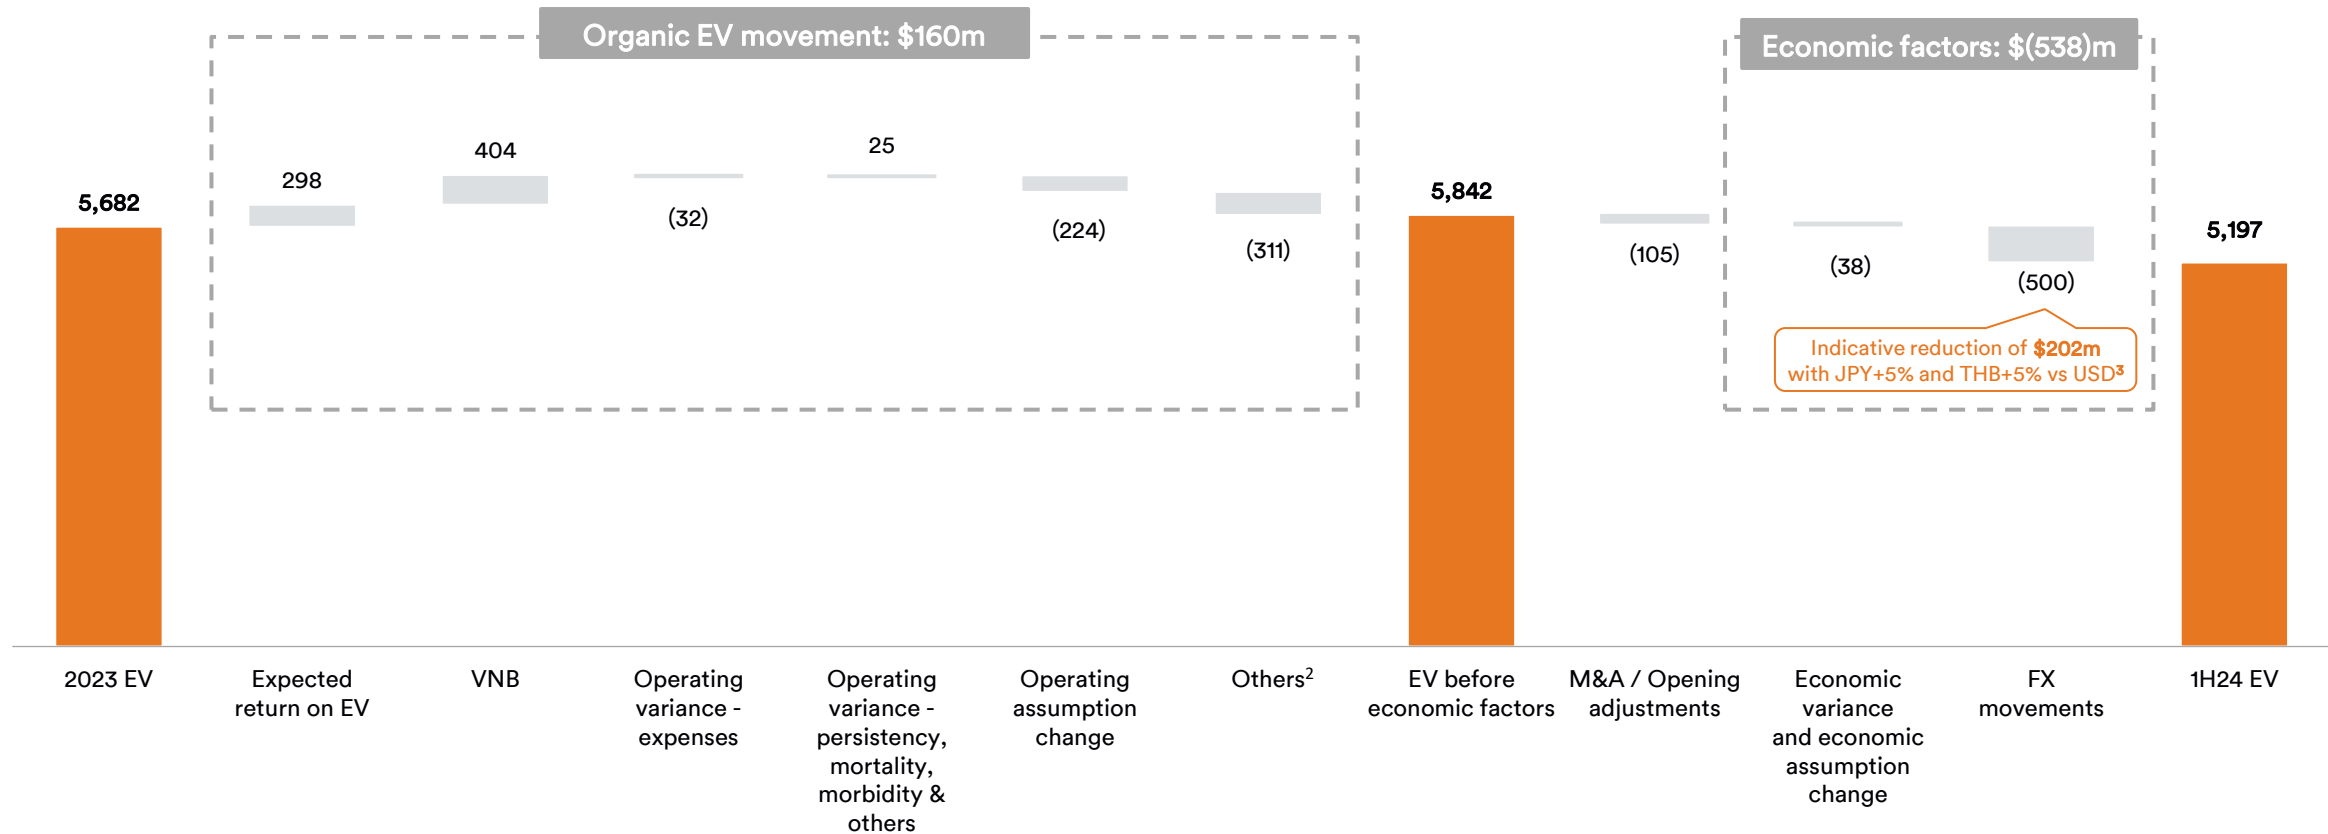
Organic EV movement: $160m

Economic factors: $(538)m

5,682

298

404

(32)

25

(224)

(311)

5,842

(105)

(38)

(500)

Indicative reduction of $202m with JPY+5% and THB+5% vs USD$^3$

5,197

2023 EV

Expected return on EV

VNB

Operating variance - expenses

Operating variance - persistency, mortality, morbidity & others

Operating assumption change

Others$^2$

EV before economic factors

M&A / Opening adjustments

Economic variance and economic assumption change

FX movements

1H24 EV